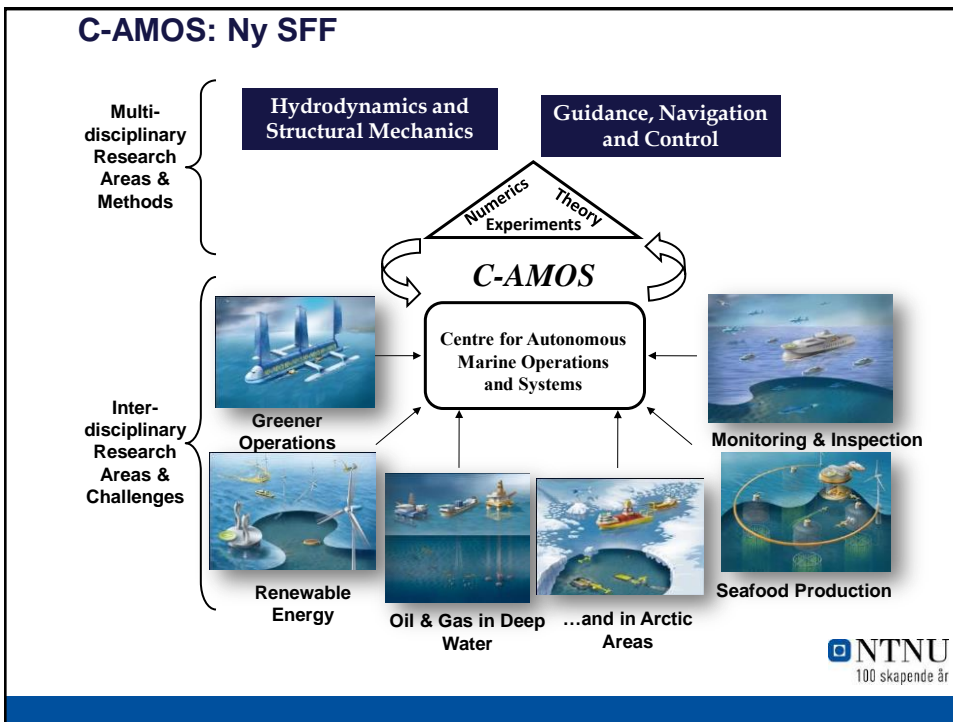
C-AMOS: Ny SFF

Multi-disciplinary Research Areas & Methods

Hydrodynamics and Structural Mechanics

Guidance, Navigation and Control

Numerics

Theory

Experiments

C-AMOS

Centre for Autonomous Marine Operations and Systems

Inter-disciplinary Research Areas & Challenges

Greener Operations

Monitoring & Inspection

Renewable Energy

Oil & Gas in Deep Water

…and in Arctic Areas

Seafood Production

NTNU
100 skapende år